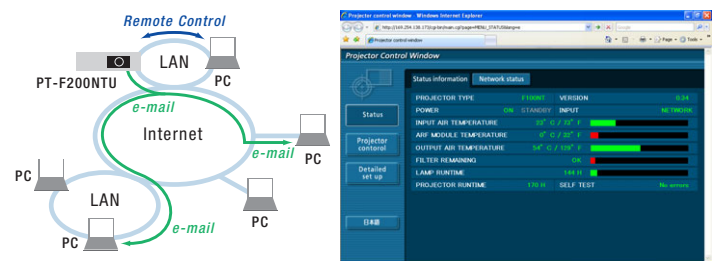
Remote Control

LAN

PT-F200NTU

PC

e-mail

Internet

e-mail

PC

PC

LAN

PC

e-mail

PC

Projector control window - Windows Internet Explorer

http://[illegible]

Projector control window

Projector Control Window

Status information

Network status

Status

Projector control

Detailed set up

日本語

| PROJECTOR TYPE | F100NT | VERSION | 0.34 |
|---|---|---|---|
| POWER | ON STANDBY | INPUT | NETWORK |
| INPUT AIR TEMPERATURE | 23° C / 73° F | | |
| ARF MODULE TEMPERATURE | 0° C / 32° F | | |
| OUTPUT AIR TEMPERATURE | 54° C / 129° F | | |
| FILTER REMAINING | OK | | |
| LAMP RUNTIME | 144 H | | |
| PROJECTOR RUNTIME | 170 H | SELF TEST | No errors |